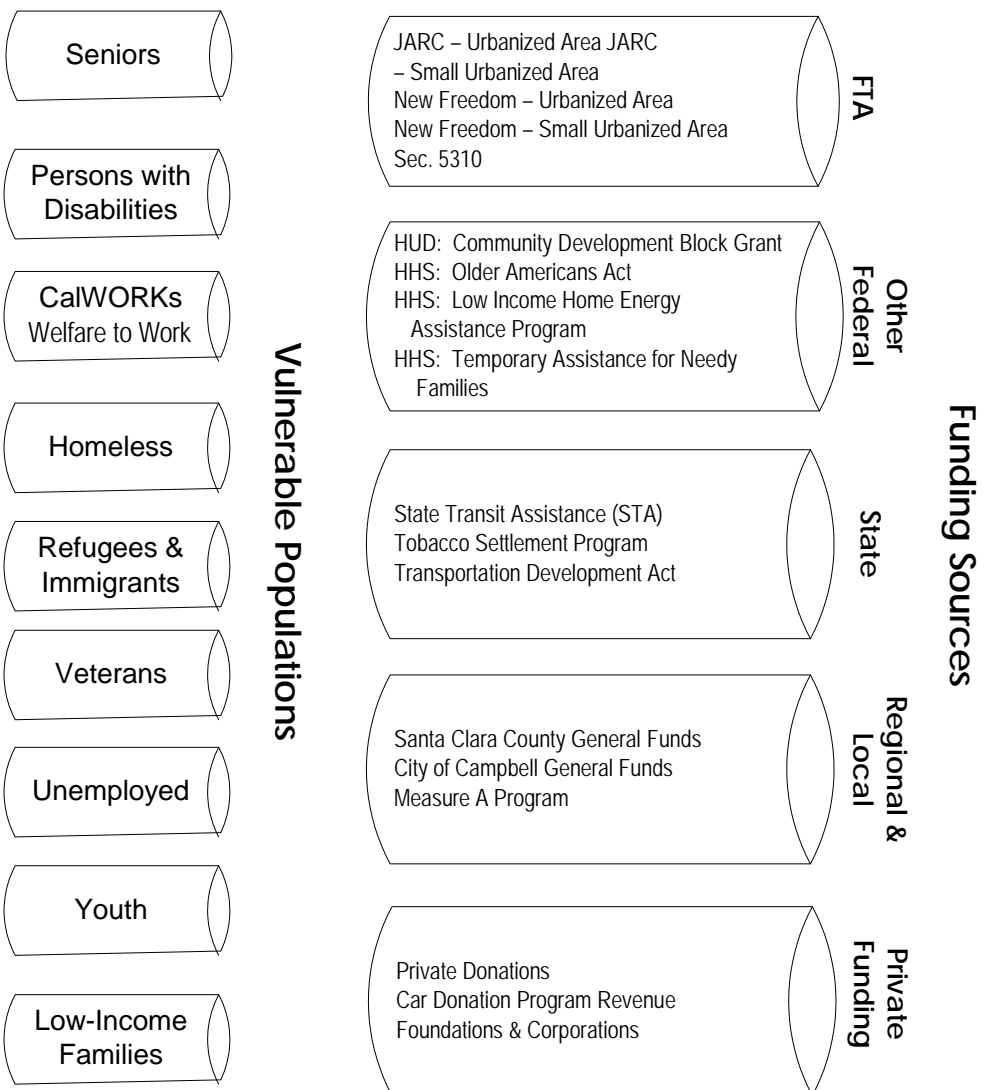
Seniors

Persons with Disabilities

CalWORKs Welfare to Work

Homeless

Refugees & Immigrants

Veterans

Unemployed

Youth

Low-Income Families

Vulnerable Populations

JARC – Urbanized Area JARC – Small Urbanized Area
New Freedom – Urbanized Area
New Freedom – Small Urbanized Area
Sec. 5310

FTA

HUD: Community Development Block Grant
HHS: Older Americans Act
HHS: Low Income Home Energy Assistance Program
HHS: Temporary Assistance for Needy Families

Other Federal

State Transit Assistance (STA)
Tobacco Settlement Program
Transportation Development Act

State

Santa Clara County General Funds
City of Campbell General Funds
Measure A Program

Regional & Local

Private Donations
Car Donation Program Revenue
Foundations & Corporations

Private Funding

Funding Sources